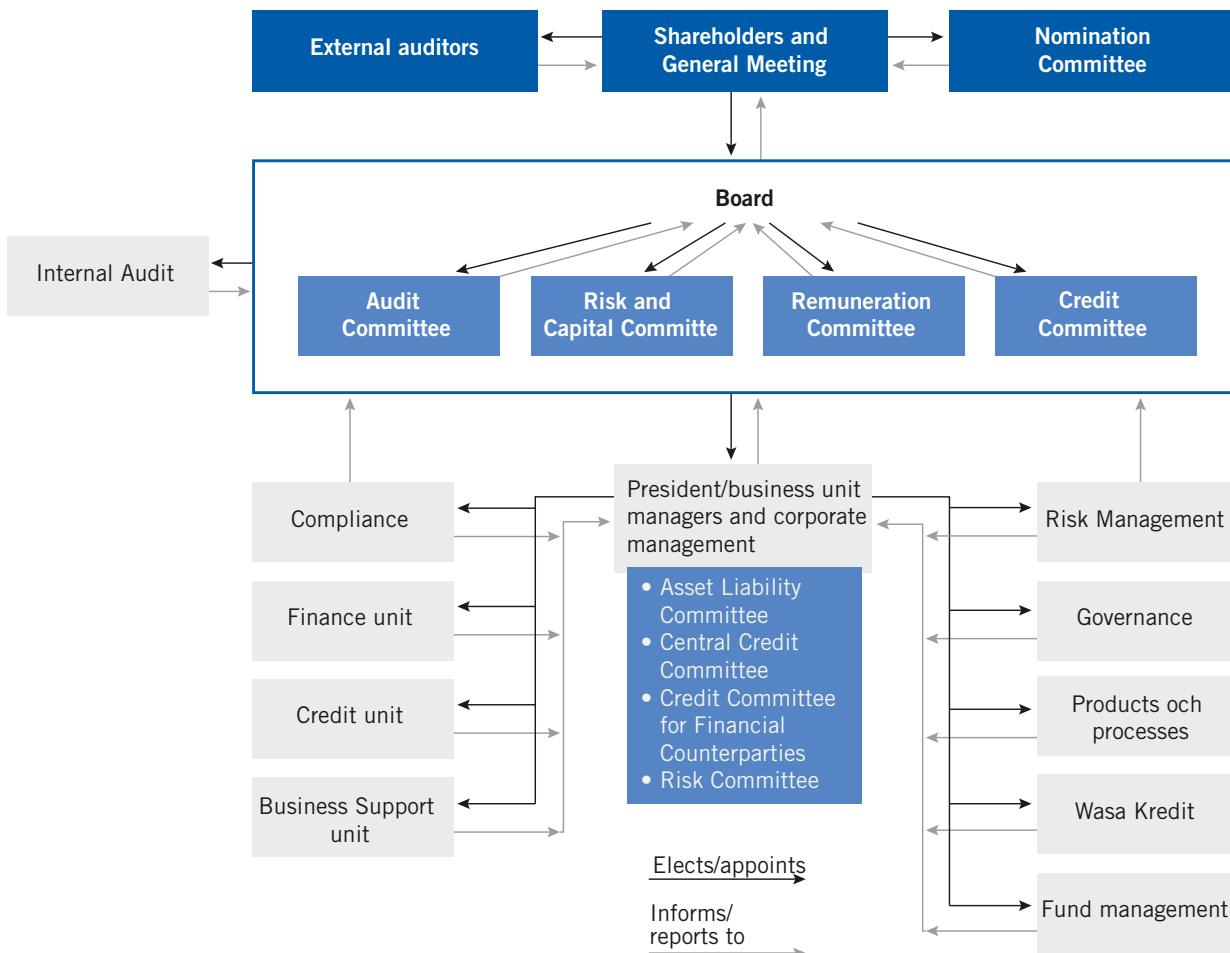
External auditors

Shareholders and General Meeting

Nomination Committee

Board

Internal Audit

Audit Committee

Risk and Capital Committe

Remuneration Committee

Credit Committee

Compliance

President/business unit managers and corporate management

Risk Management

- Asset Liability Committee
- Central Credit Committee
- Credit Committee for Financial Counterparties
- Risk Committee

Finance unit

Governance

Credit unit

Products och processes

Business Support unit

Wasa Kredit

Fund management

Elects/appoints

Informs/ reports to